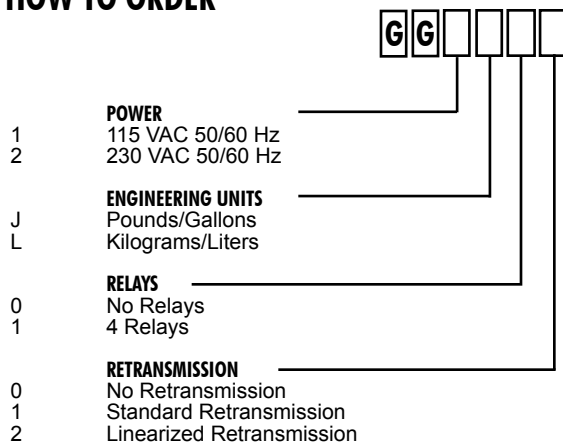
HOW TO ORDER

G G

POWER
1 115 VAC 50/60 Hz
2 230 VAC 50/60 Hz

ENGINEERING UNITS
J Pounds/Gallons
L Kilograms/Liters

RELAYS
0 No Relays
1 4 Relays

RETRANSMISSION
0 No Retransmission
1 Standard Retransmission
2 Linearized Retransmission